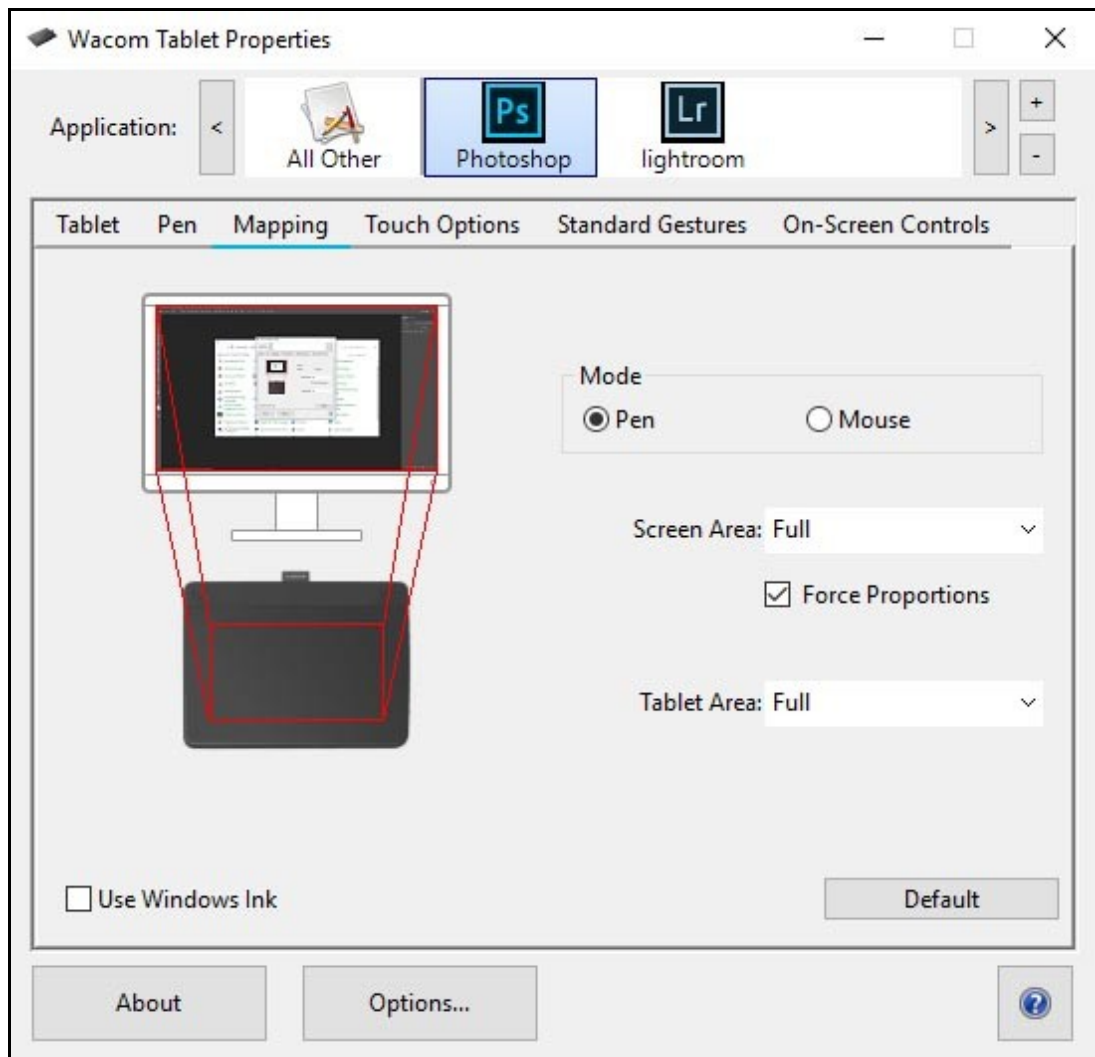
Wacom Tablet Properties

Application: < All Other Ps Photoshop Lr lightroom > + -

Tablet Pen Mapping Touch Options Standard Gestures On-Screen Controls

Mode
Pen Mouse

Screen Area: Full

Force Proportions

Tablet Area: Full

Use Windows Ink

Default

About

Options...